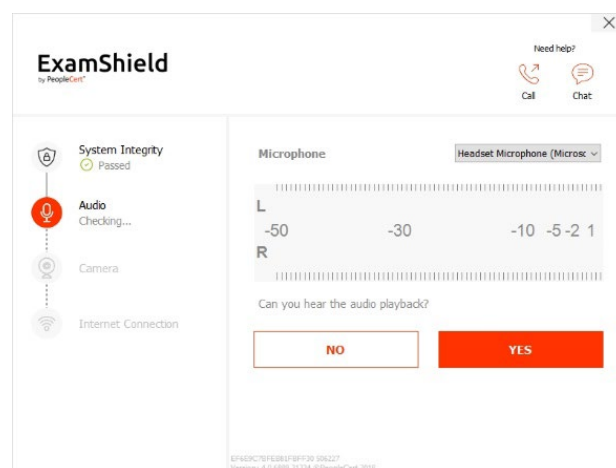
ExamShield
by PeopleCert

Need help?

Call

Chat

System Integrity
Passed

Audio
Checking...

Camera

Internet Connection

Microphone

Headset Microphone (Microsc

L

-50 -30 -10 -5 -2 1

R

Can you hear the audio playback?

NO

YES

EF6D9C7BFE8N1F8FF30 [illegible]
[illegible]